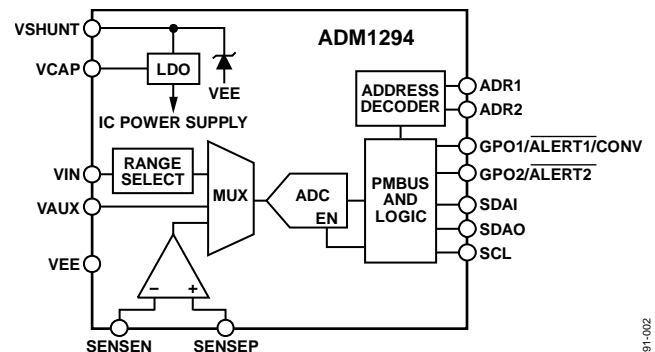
VSHUNT

VCAP

LDO

VEE

IC POWER SUPPLY

ADM1294

ADDRESS DECODER

ADR1

ADR2

GPO1/$\overline{\text{ALERT1}}$/CONV

GPO2/$\overline{\text{ALERT2}}$

VIN

RANGE SELECT

MUX

ADC

EN

PMBUS AND LOGIC

SDAI

SDAO

SCL

VAUX

VEE

−

+

SENSEN

SENSEP

91-002